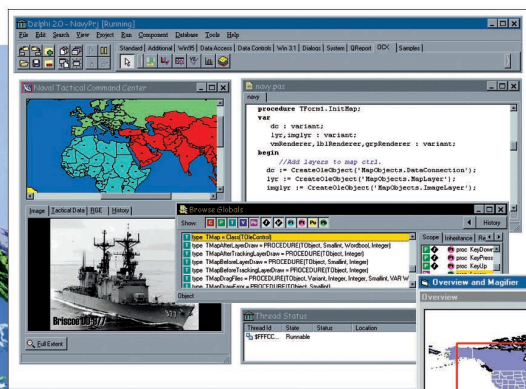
Delphi 2.0 - NavyPrj [Running]

File Edit Search View Project Run Component Database Tools Help

Standard Additional Win95 Data Access Data Controls Win 3.1 Dialogs System QReport OCX Samples

Naval Tactical Command Center

navy.pas

navy

procedure TForm1.InitMap;
var
  dc : variant;
  lyr,imglyr : variant;
  vmRenderer,lblRenderer,grpRenderer : variant;
begin
  //Add layers to map ctrl.
  dc := CreateOleObject('MapObjects.DataConnection');
  lyr := CreateOleObject('MapObjects.MapLayer');
  imglyr := CreateOleObject('MapObjects.ImageLayer');

Image Tactical Data RGE History

Browse Globals

Show:

History

type TMap = Class(TOleControl)
type TMapAfterLayerDraw = PROCEDURE(TObject, Smallint, Wordbool, Integer)
type TMapAfterTrackingLayerDraw = PROCEDURE(TObject, Integer)
type TMapBeforeLayerDraw = PROCEDURE(TObject, Smallint, Integer)
type TMapBeforeTrackingLayerDraw = PROCEDURE(TObject, Integer)
type TMapDragDrop Files = PROCEDURE(TObject, Variant, Integer, Integer, Smallint, VAR W
type TMapDrawError = PROCEDURE(TObject, Smallint)

Object

Scope Inheritance Re

proc KeyDow
proc KeyPress
proc KeyUp

Briscoe

Full Extent

Thread Status

Thread Id State Status Location

$FFFCC... Runnable

Overview and Magifier

Overview